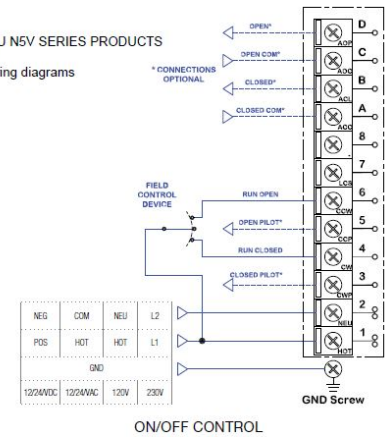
U N5V SERIES PRODUCTS

ing diagrams

* CONNECTIONS OPTIONAL

OPEN*
OPEN COM*
CLOSED*
CLOSED COM*

FIELD CONTROL DEVICE

RUN OPEN
OPEN PILOT*
RUN CLOSED
CLOSED PILOT*

D
AOP
C
AOC
B
ACL
A
ACC
8
7
LCB
6
CCW
5
CCP
4
CW
3
CWP
2
NEU
1
HOT

| NEG | COM | NEU | L2 |
|---|---|---|---|
| POS | HOT | HOT | L1 |
| GND | | | |
| 12/24VDC | 12/24VAC | 120V | 230V |

GND Screw

ON/OFF CONTROL